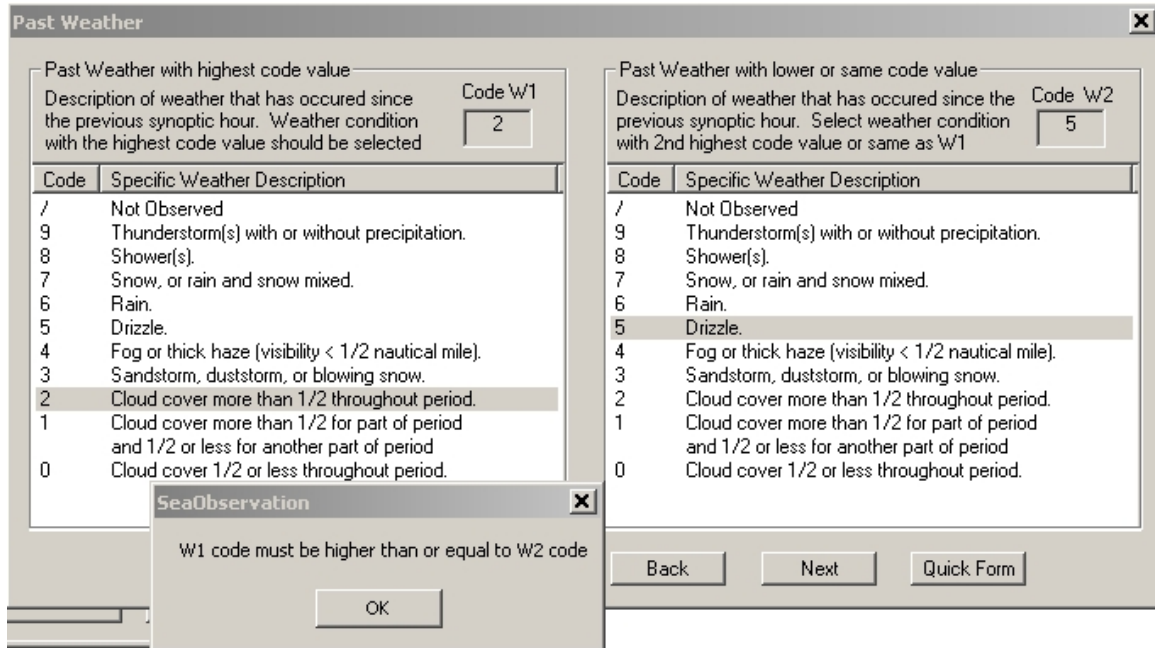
Past Weather

Past Weather with highest code value

Description of weather that has occured since the previous synoptic hour. Weather condition with the highest code value should be selected

Code W1
2

| Code | Specific Weather Description |
|---|---|
| / | Not Observed |
| 9 | Thunderstorm(s) with or without precipitation. |
| 8 | Shower(s). |
| 7 | Snow, or rain and snow mixed. |
| 6 | Rain. |
| 5 | Drizzle. |
| 4 | Fog or thick haze (visibility < 1/2 nautical mile). |
| 3 | Sandstorm, duststorm, or blowing snow. |
| 2 | Cloud cover more than 1/2 throughout period. |
| 1 | Cloud cover more than 1/2 for part of period and 1/2 or less for another part of period |
| 0 | Cloud cover 1/2 or less throughout period. |

Past Weather with lower or same code value

Description of weather that has occured since the previous synoptic hour. Select weather condition with 2nd highest code value or same as W1

Code W2
5

| Code | Specific Weather Description |
|---|---|
| / | Not Observed |
| 9 | Thunderstorm(s) with or without precipitation. |
| 8 | Shower(s). |
| 7 | Snow, or rain and snow mixed. |
| 6 | Rain. |
| 5 | Drizzle. |
| 4 | Fog or thick haze (visibility < 1/2 nautical mile). |
| 3 | Sandstorm, duststorm, or blowing snow. |
| 2 | Cloud cover more than 1/2 throughout period. |
| 1 | Cloud cover more than 1/2 for part of period and 1/2 or less for another part of period |
| 0 | Cloud cover 1/2 or less throughout period. |

SeaObservation

W1 code must be higher than or equal to W2 code

OK

Back

Next

Quick Form